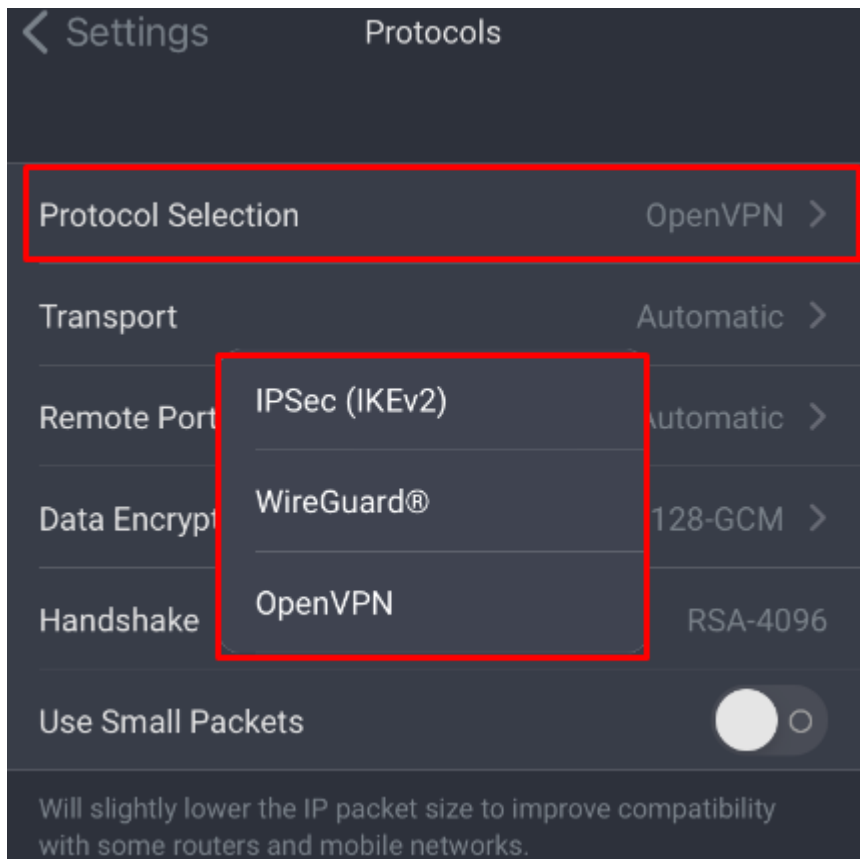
< Settings

Protocols

Protocol Selection OpenVPN >

Transport Automatic >

Remote Port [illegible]utomatic >

Data Encrypt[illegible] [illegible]128-GCM >

Handshake RSA-4096

IPSec (IKEv2)

WireGuard®

OpenVPN

Use Small Packets

Will slightly lower the IP packet size to improve compatibility with some routers and mobile networks.